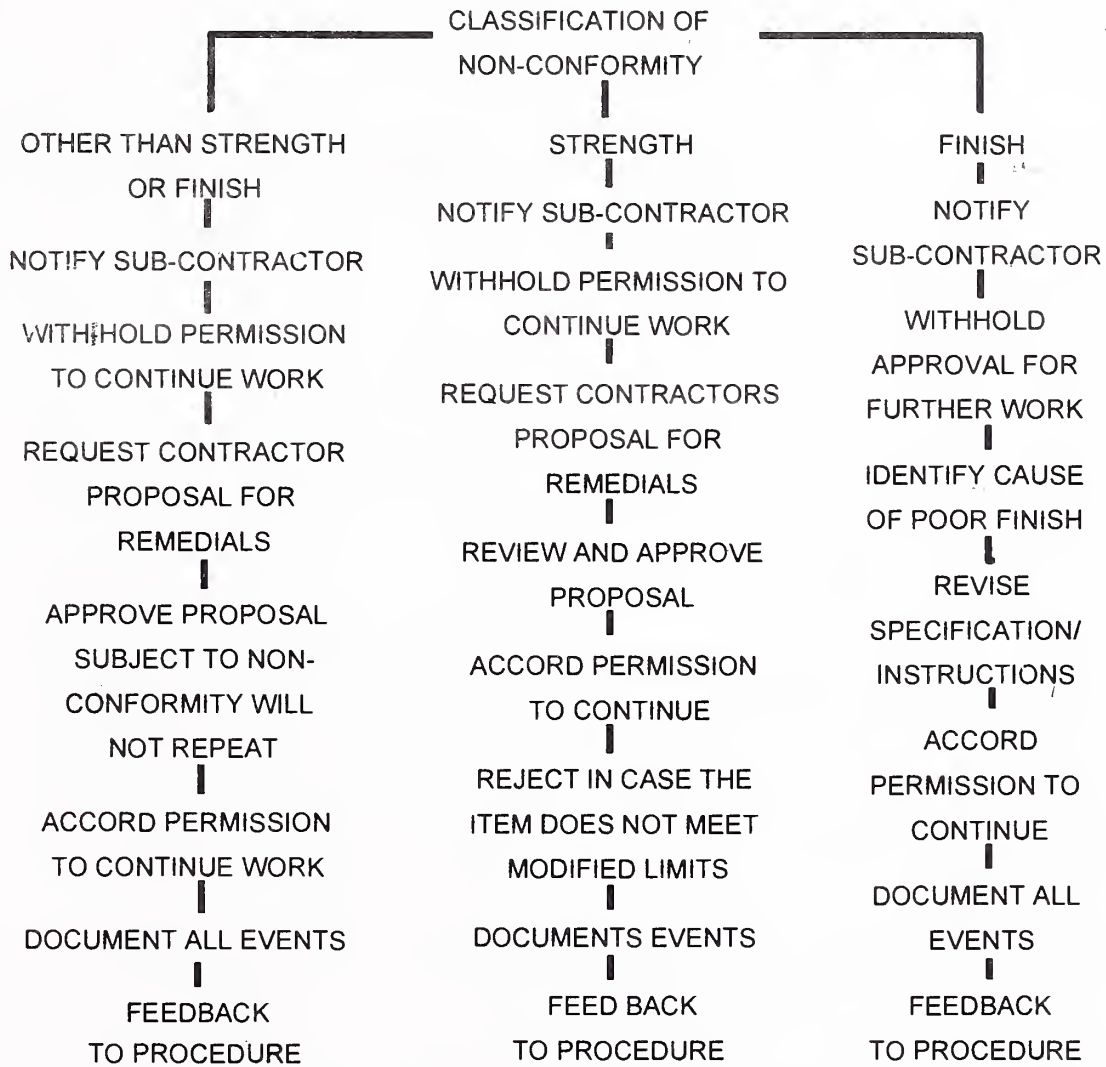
CLASSIFICATION OF NON-CONFORMITY

OTHER THAN STRENGTH OR FINISH

NOTIFY SUB-CONTRACTOR

WITHHOLD PERMISSION TO CONTINUE WORK

REQUEST CONTRACTOR PROPOSAL FOR REMEDIALS

APPROVE PROPOSAL SUBJECT TO NON-CONFORMITY WILL NOT REPEAT

ACCORD PERMISSION TO CONTINUE WORK

DOCUMENT ALL EVENTS

FEEDBACK TO PROCEDURE

STRENGTH

NOTIFY SUB-CONTRACTOR

WITHHOLD PERMISSION TO CONTINUE WORK

REQUEST CONTRACTORS PROPOSAL FOR REMEDIALS

REVIEW AND APPROVE PROPOSAL

ACCORD PERMISSION TO CONTINUE

REJECT IN CASE THE ITEM DOES NOT MEET MODIFIED LIMITS

DOCUMENTS EVENTS

FEED BACK TO PROCEDURE

FINISH

NOTIFY SUB-CONTRACTOR

WITHHOLD APPROVAL FOR FURTHER WORK

IDENTIFY CAUSE OF POOR FINISH

REVISE SPECIFICATION/ INSTRUCTIONS

ACCORD PERMISSION TO CONTINUE

DOCUMENT ALL EVENTS

FEEDBACK TO PROCEDURE